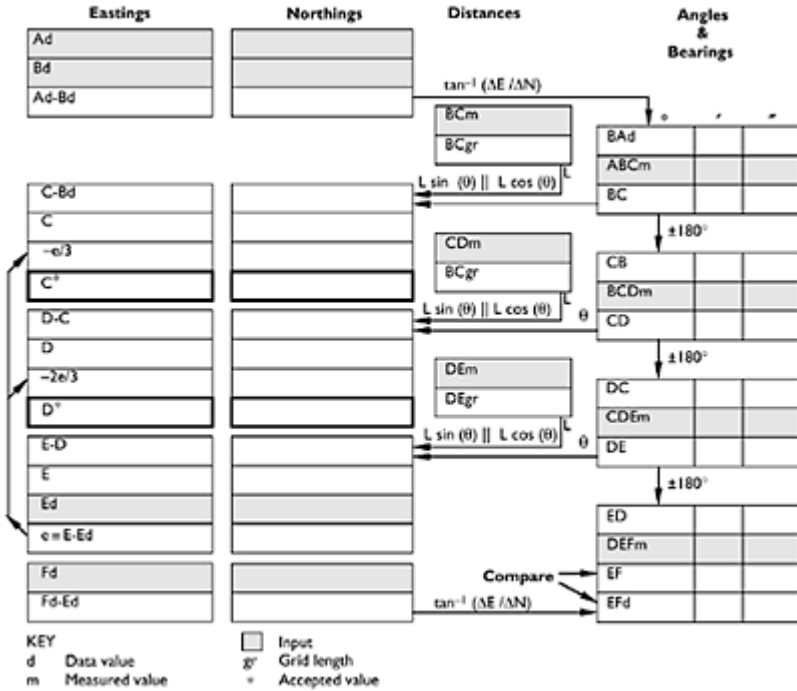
Eastings | Northings | Distances | Angles & Bearings

| Eastings |
|---|
| Ad |
| Bd |
| Ad-Bd |

$\tan^{-1}(\Delta E/\Delta N)$

° ′ ″

BCm
BCgr
L

| |
|---|
| BAd |
| ABCm |
| BC |

$L \sin(\theta) \,||\, L \cos(\theta)$

| Eastings |
|---|
| C-Bd |
| C |
| −e/3 |
| C* |

±180°

CDm
BCgr
L

| |
|---|
| CB |
| BCDm |
| CD |

$L \sin(\theta) \,||\, L \cos(\theta)$
θ

| Eastings |
|---|
| D-C |
| D |
| −2e/3 |
| D* |

±180°

DEm
DEgr
L

| |
|---|
| DC |
| CDEm |
| DE |

$L \sin(\theta) \,||\, L \cos(\theta)$
θ

| Eastings |
|---|
| E-D |
| E |
| Ed |
| e = E-Ed |

±180°

| |
|---|
| ED |
| DEFm |
| EF |
| EFd |

Compare

| Eastings |
|---|
| Fd |
| Fd-Ed |

$\tan^{-1}(\Delta E/\Delta N)$

KEY
d Data value
m Measured value
Input
gr Grid length
* Accepted value